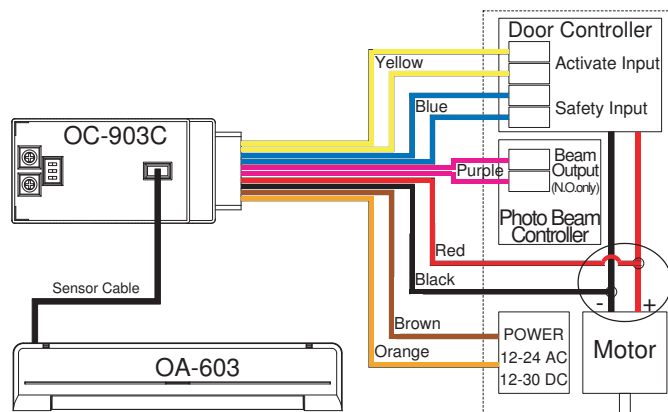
Door Controller

Activate Input

Safety Input

Yellow

Blue

OC-903C

Purple

Beam Output (N.O.only)

Photo Beam Controller

Red

Black

Sensor Cable

Brown

POWER 12-24 AC 12-30 DC

Motor

-

+

Orange

OA-603